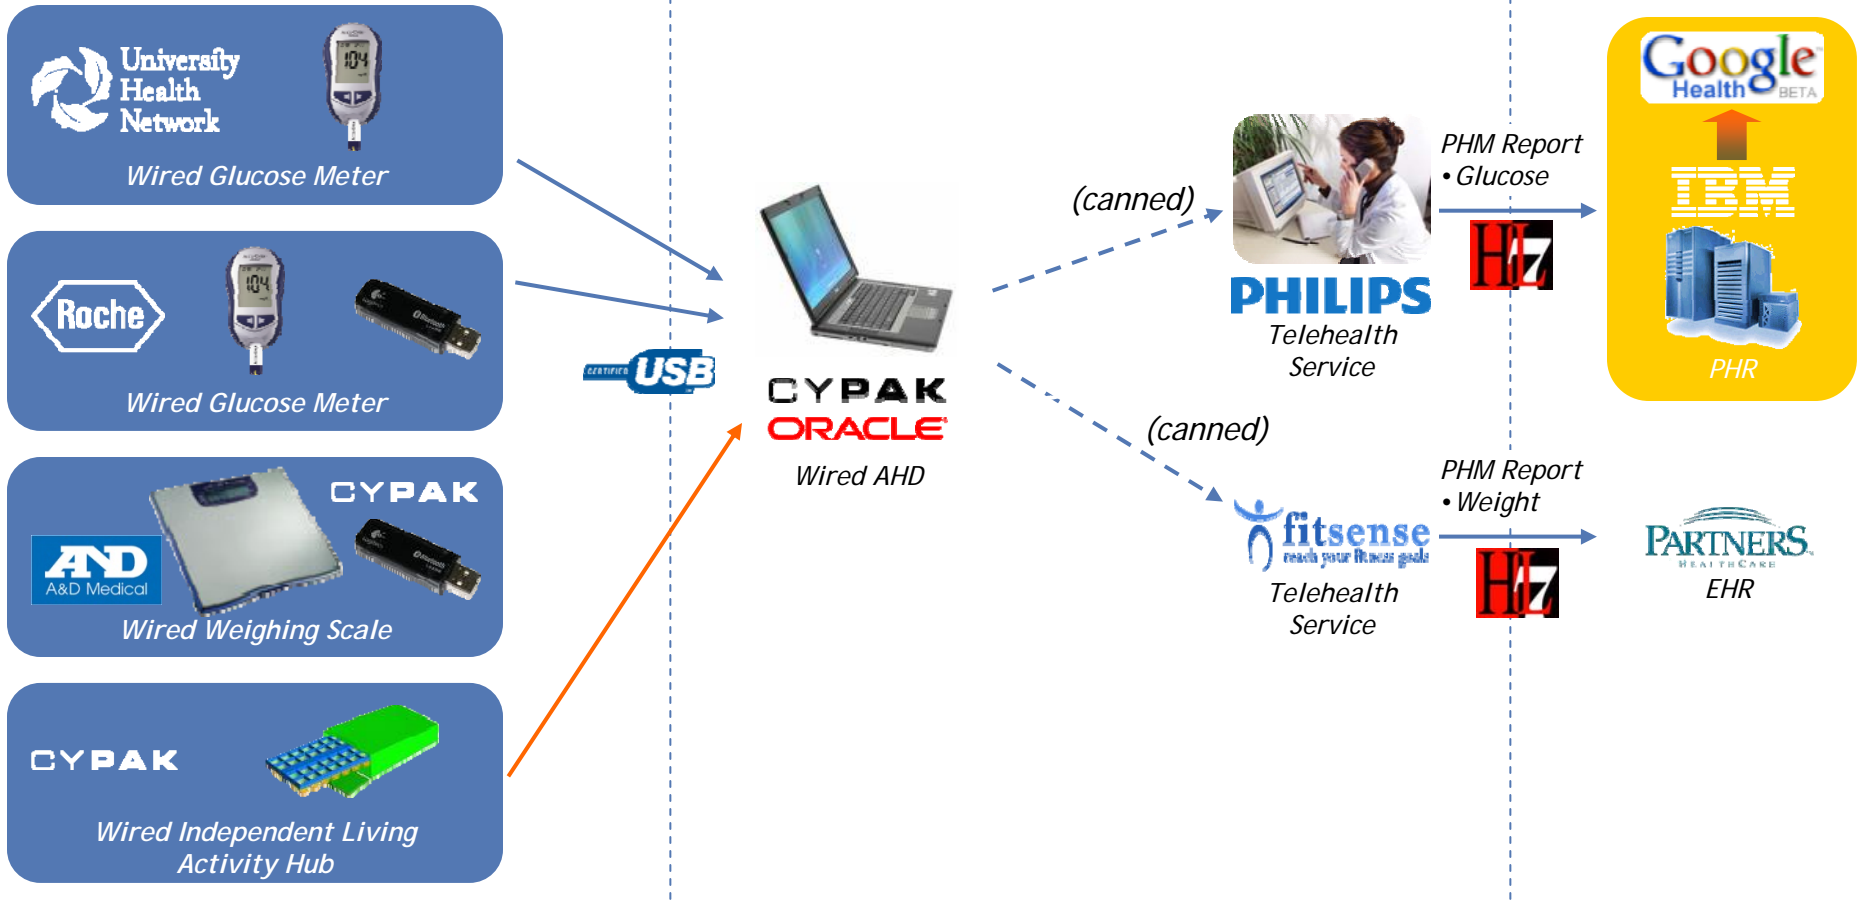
University Health Network

104

Wired Glucose Meter

Roche

104

Wired Glucose Meter

CYPAK

A&D A&D Medical

Wired Weighing Scale

CYPAK

Wired Independent Living Activity Hub

CERTIFIED USB

CYPAK
ORACLE
Wired AHD

(canned)

PHILIPS
Telehealth Service

PHM Report
• Glucose

HL7

Google Health BETA

IBM

PHR

(canned)

fitsense
reach your fitness goals
Telehealth Service

PHM Report
• Weight

HL7

PARTNERS HEALTHCARE
EHR